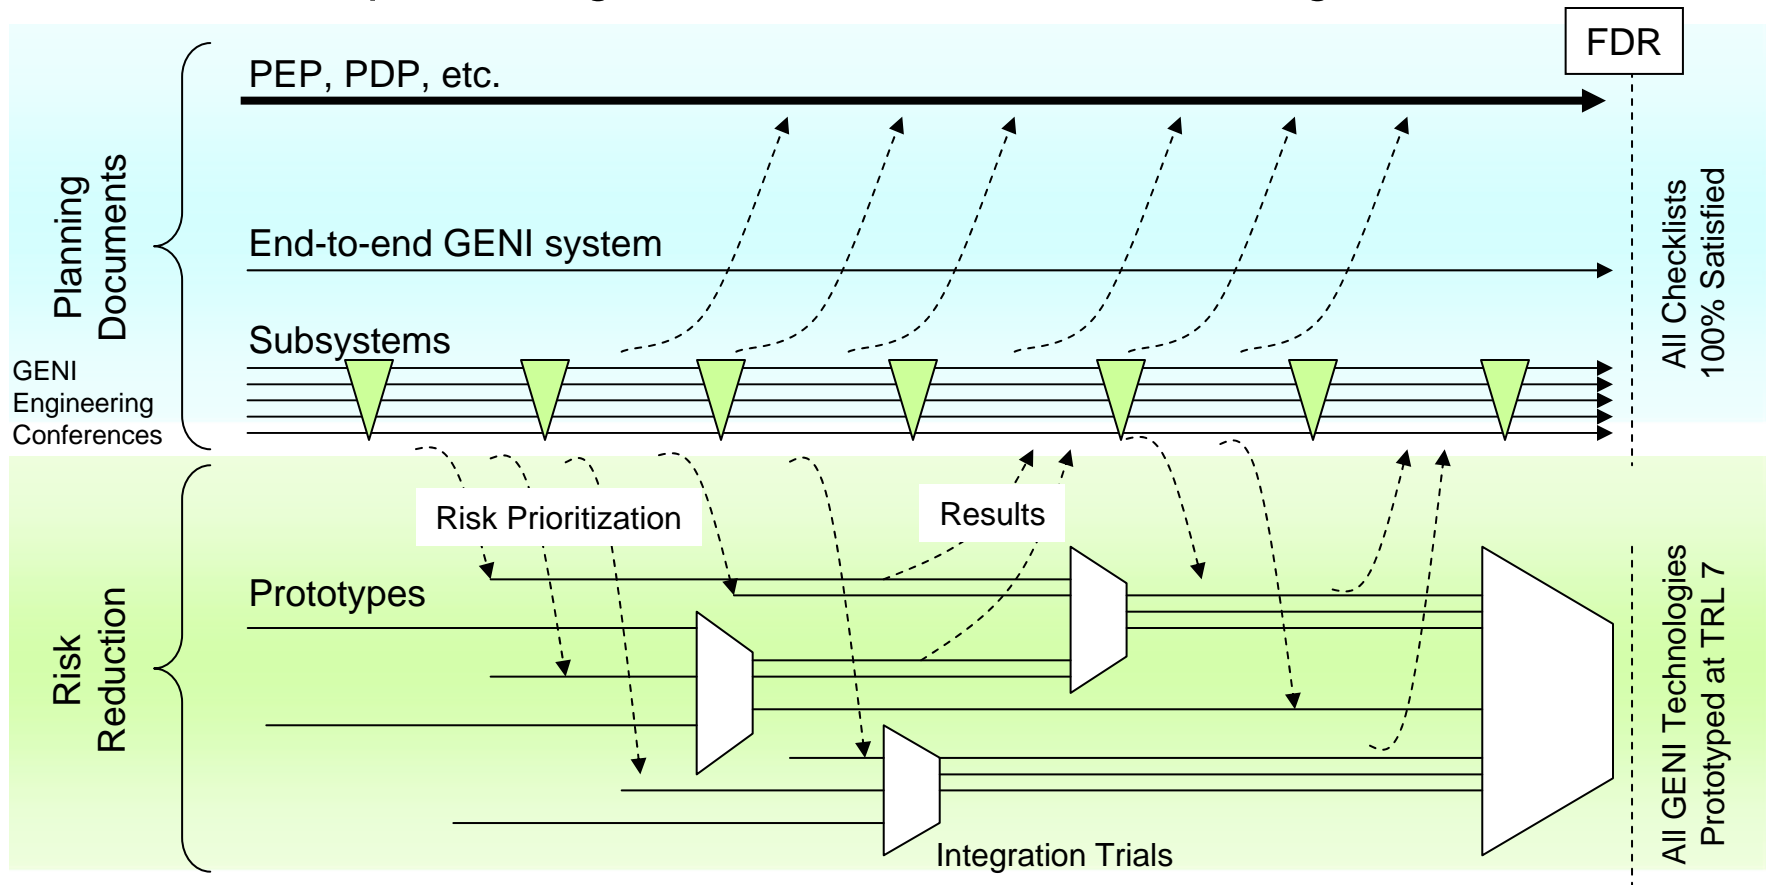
FDR

PEP, PDP, etc.

Planning Documents

End-to-end GENI system

Subsystems

GENI Engineering Conferences

All Checklists 100% Satisfied

Risk Prioritization

Results

Prototypes

Risk Reduction

All GENI Technologies Prototyped at TRL 7

Integration Trials